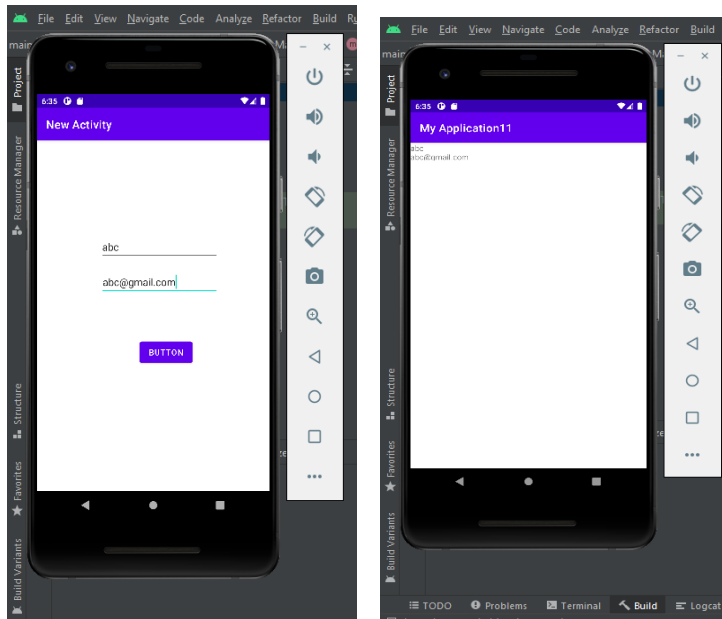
File Edit View Navigate Code Analyze Refactor Build R
main
Project
Resource Manager
Structure
Favorites
Build Variants
6:35
New Activity
abc
abc@gmail.com
BUTTON

File Edit View Navigate Code Analyze Refactor Build
Project
Resource Manager
Structure
Favorites
Build Variants
6:35
My Application11
abc
abc@gmail.com
TODO Problems Terminal Build Logcat